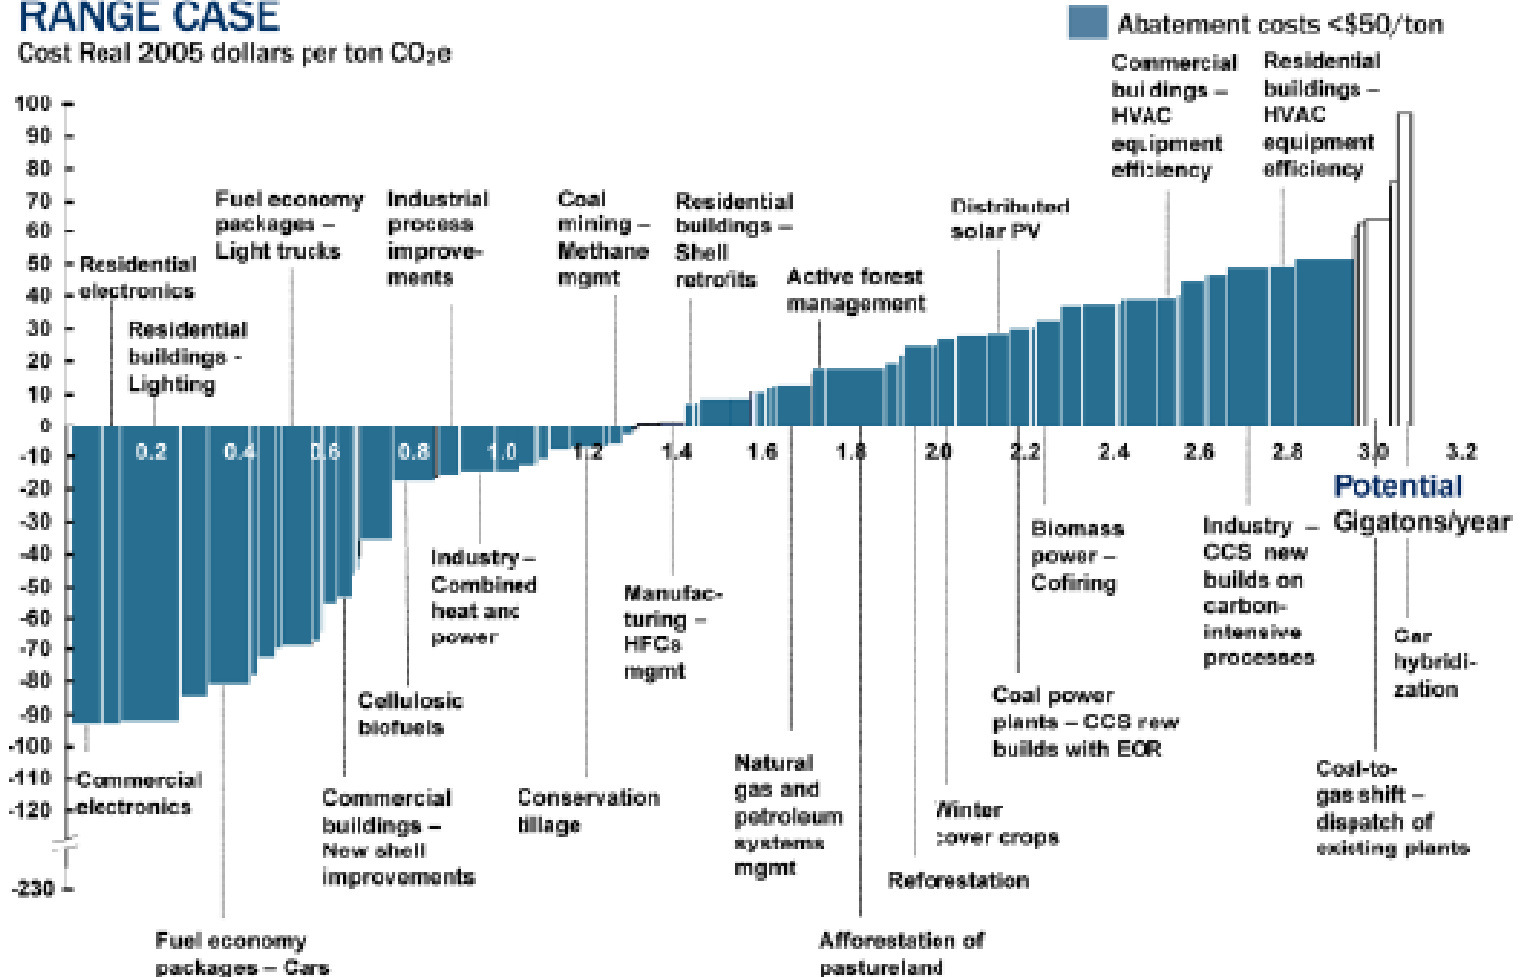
RANGE CASE
Cost Real 2005 dollars per ton $CO_2e$

Abatement costs <$50/ton

100
90
80
70
60
50
40
30
20
10
0
-10
-20
-30
-40
-50
-60
-70
-80
-90
-100
-110
-120
-230

0.2 0.4 0.6 0.8 1.0 1.2 1.4 1.6 1.8 2.0 2.2 2.4 2.6 2.8 3.0 3.2

Potential
Gigatons/year

Residential electronics

Residential buildings - Lighting

Fuel economy packages – Light trucks

Industrial process improvements

Coal mining – Methane mgmt

Residential buildings – Shell retrofits

Active forest management

Distributed solar PV

Commercial buildings – HVAC equipment efficiency

Residential buildings – HVAC equipment efficiency

Commercial electronics

Fuel economy packages – Cars

Commercial buildings – New shell improvements

Cellulosic biofuels

Industry – Combined heat and power

Conservation tillage

Manufacturing – HFCs mgmt

Natural gas and petroleum systems mgmt

Afforestation of pastureland

Reforestation

Winter cover crops

Coal power plants – CCS new builds with EOR

Biomass power – Cofiring

Industry – CCS new builds on carbon-intensive processes

Coal-to-gas shift – dispatch of existing plants

Car hybridization